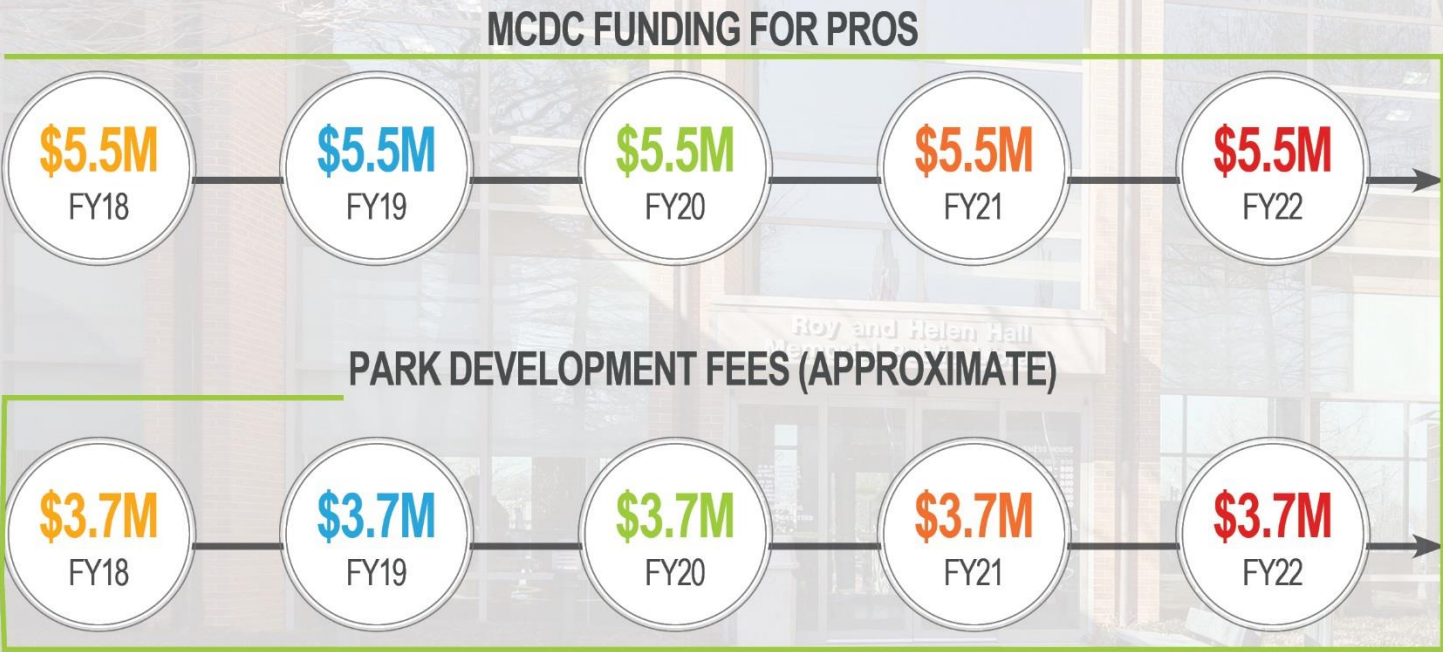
MCDC FUNDING FOR PROS

\$5.5M FY18

\$5.5M FY19

\$5.5M FY20

\$5.5M FY21

\$5.5M FY22

Roy and Helen Hall Memorial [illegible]

PARK DEVELOPMENT FEES (APPROXIMATE)

\$3.7M FY18

\$3.7M FY19

\$3.7M FY20

\$3.7M FY21

\$3.7M FY22